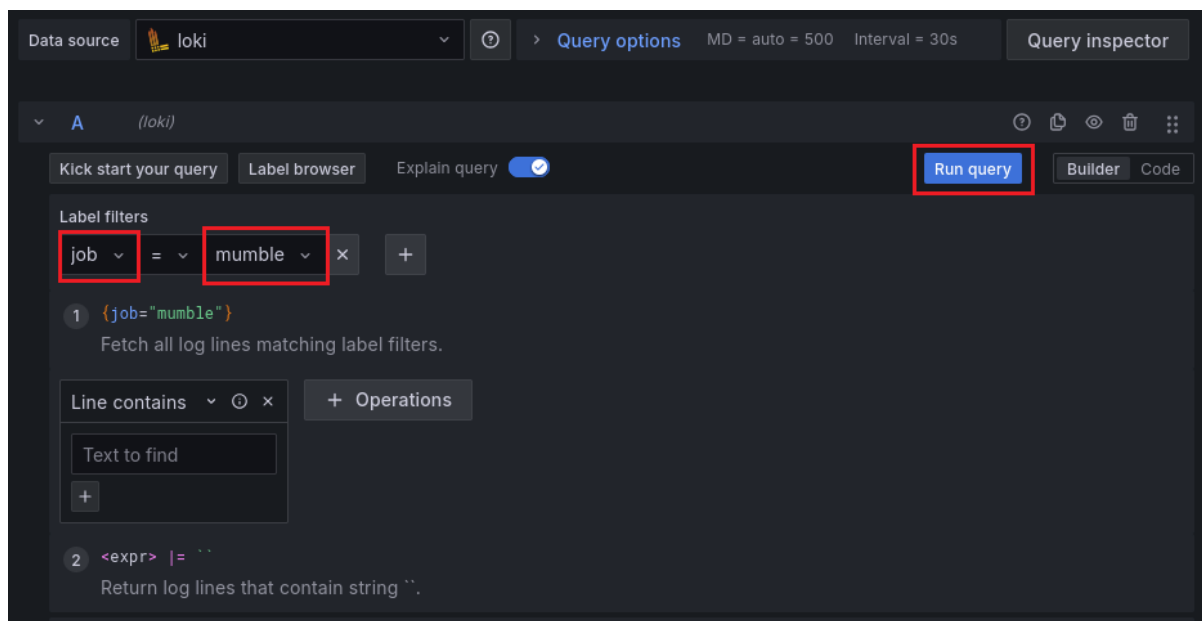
Data source loki

> Query options MD = auto = 500 Interval = 30s

Query inspector

A (loki)

Kick start your query Label browser Explain query

Run query

Builder Code

Label filters

job = mumble ×

+

1 {job="mumble"}

Fetch all log lines matching label filters.

Line contains ×

+ Operations

Text to find

+

2 <expr> |= ``

Return log lines that contain string ``.